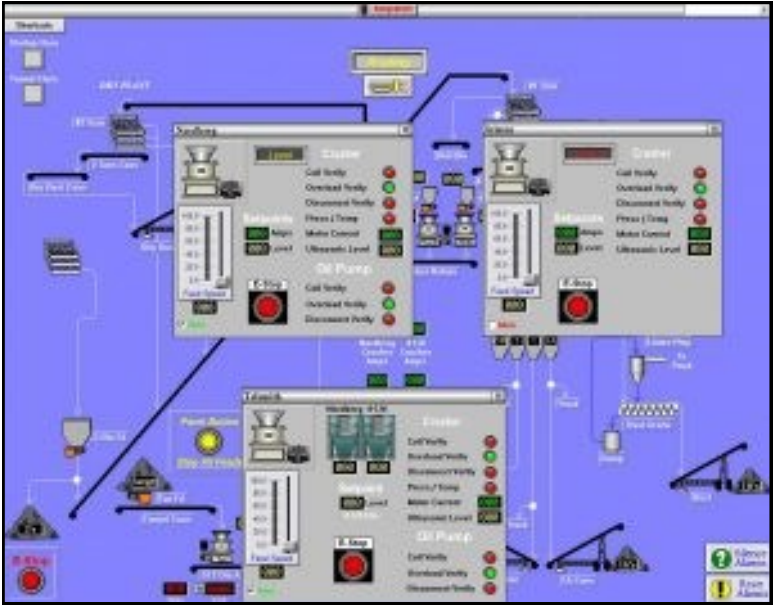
Shortcuts

Crusher

Coil Verify
Overload Verify
Disconnect Verify
Press / Temp
Motor Control
Ultrasonic Level

Setpoints
Amps
Level

Oil Pump
Coil Verify
Overload Verify
Disconnect Verify

Feed Speed
E-Stop

Crusher
Coil Verify
Overload Verify
Disconnect Verify
Press / Temp
Motor Control
Ultrasonic Level

Setpoints
Amps
Level

Feed Speed
E-Stop

Crusher
Coil Verify
Overload Verify
Disconnect Verify
Press / Temp
Motor Control
Ultrasonic Level

Setpoint
Level

Oil Pump
Coil Verify
Overload Verify
Disconnect Verify

Feed Speed
E-Stop

E-Stop

Silence Alarms
Reset Alarms